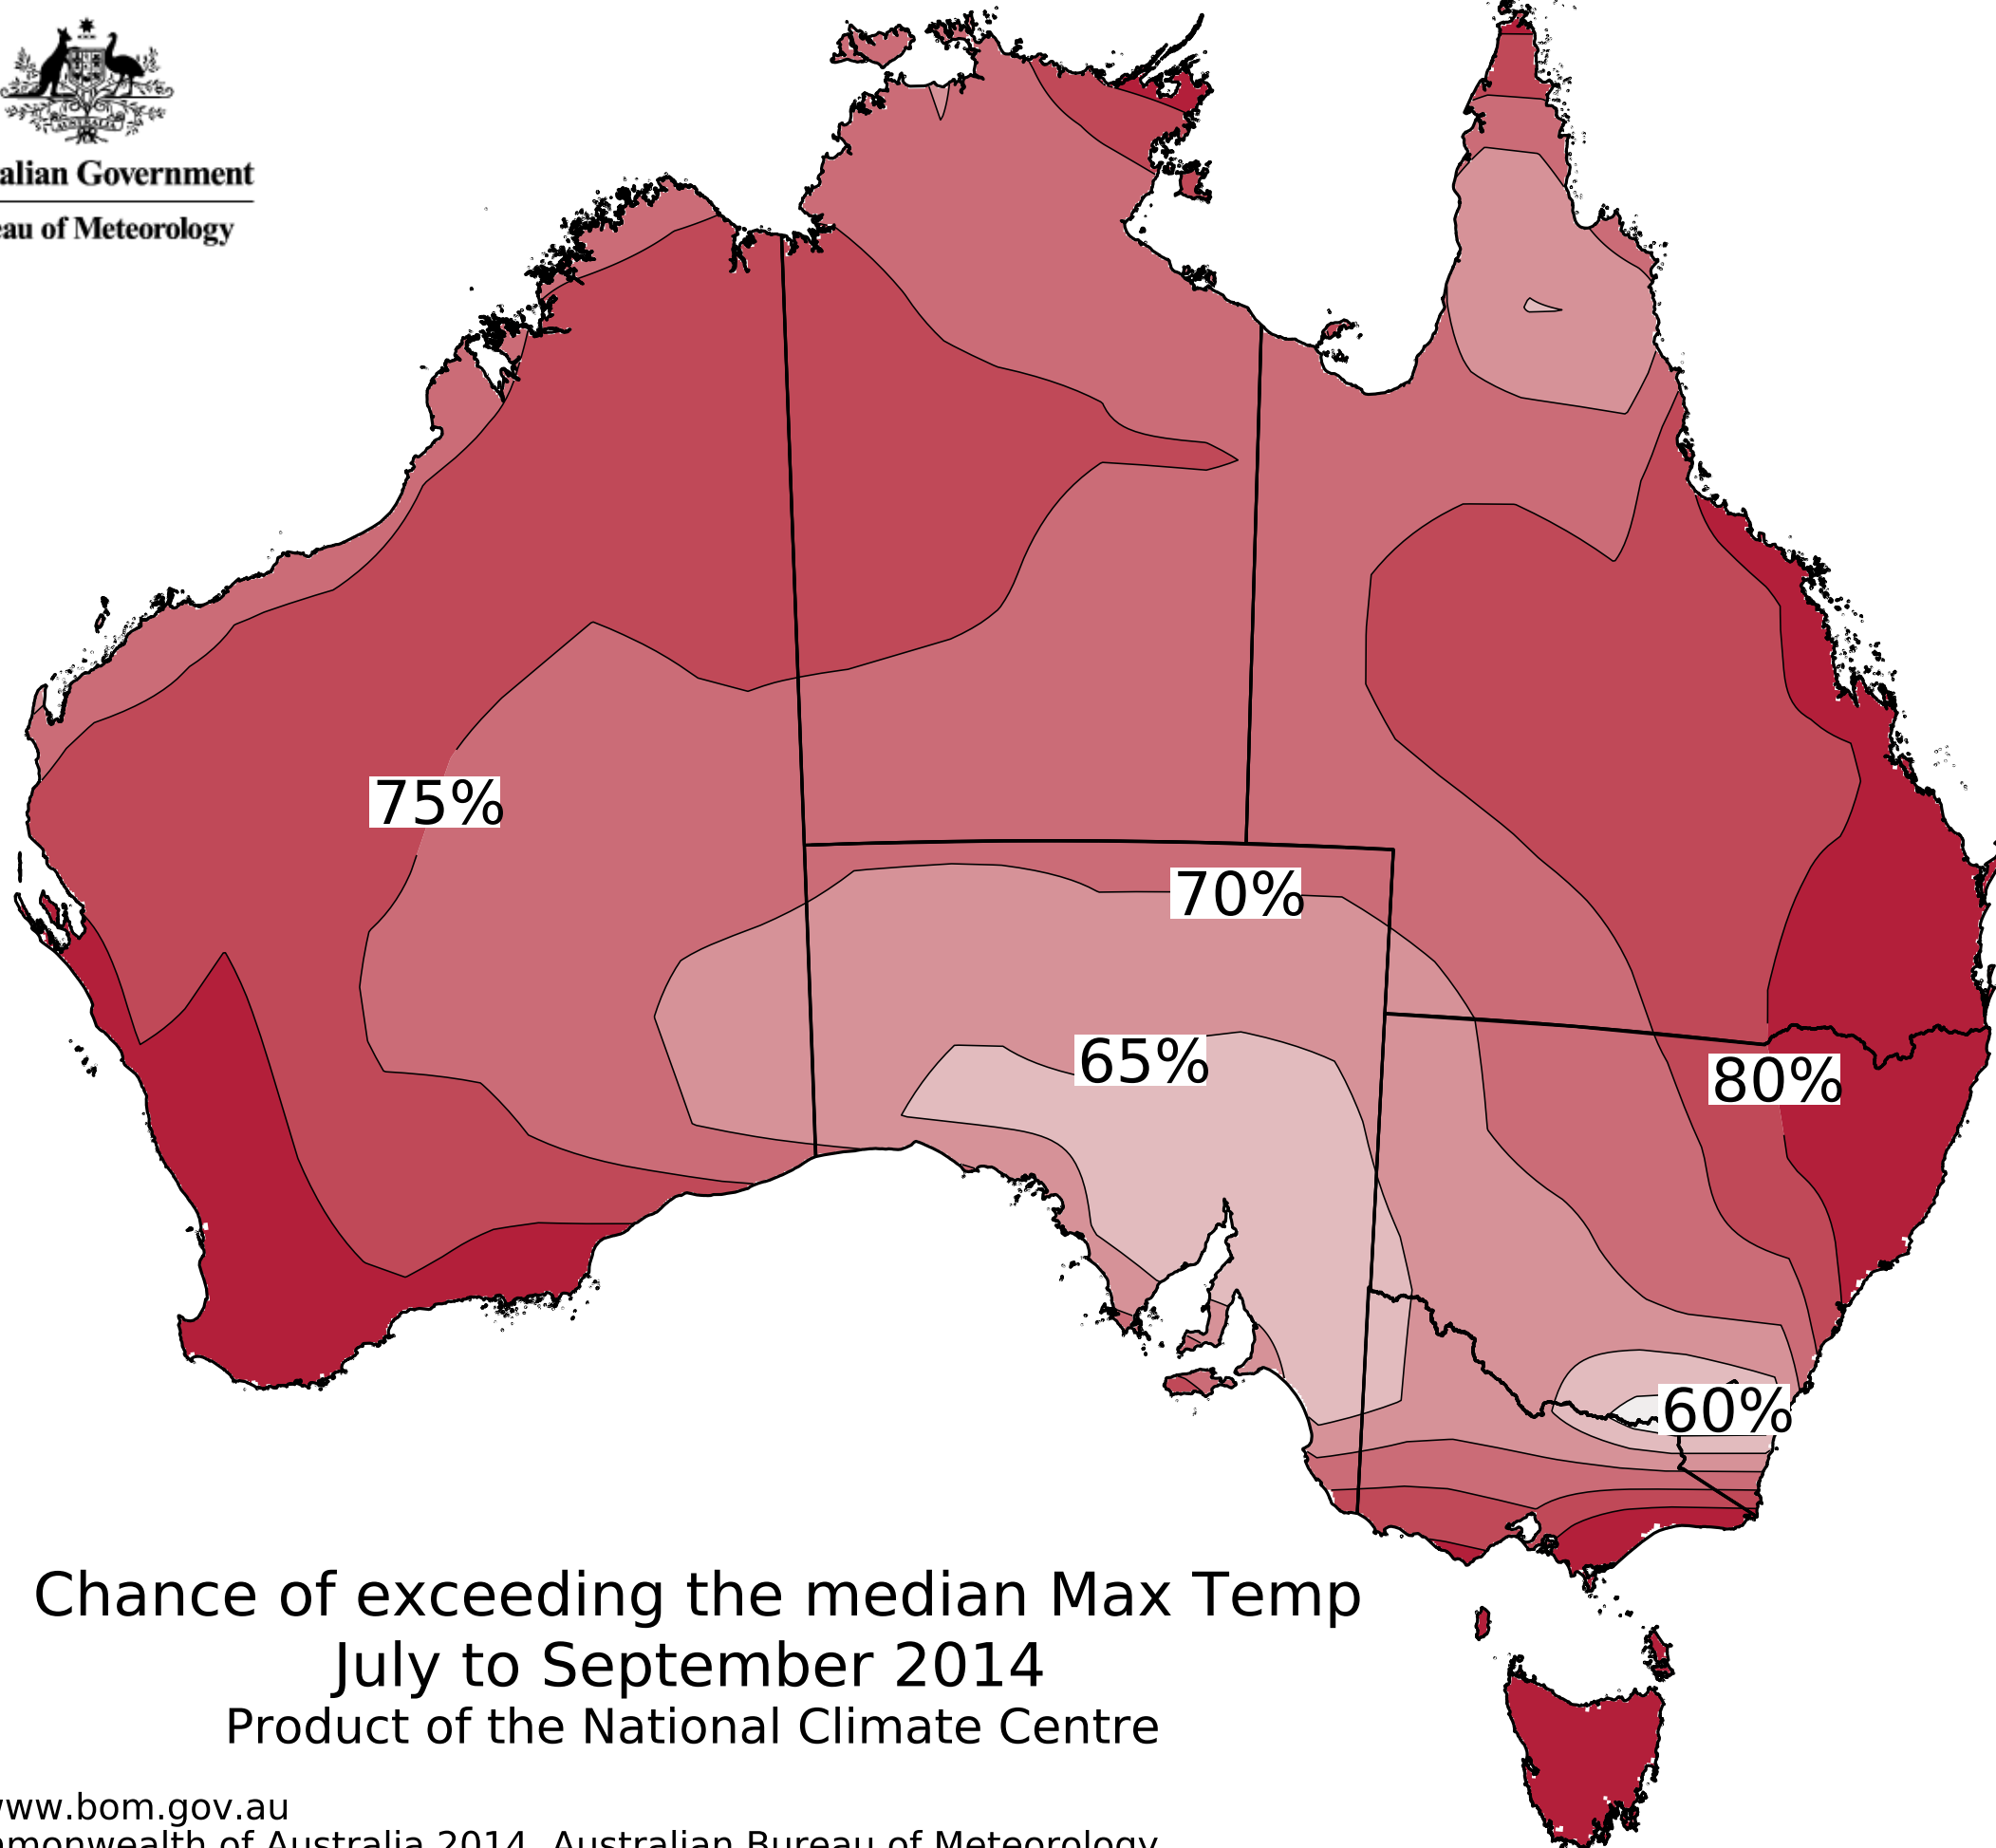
alian Government
eau of Meteorology

75%

70%

65%

80%

60%

Chance of exceeding the median Max Temp
July to September 2014
Product of the National Climate Centre

www.bom.gov.au
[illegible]monwealth of Australia 2014, Australian Bureau of Meteorology